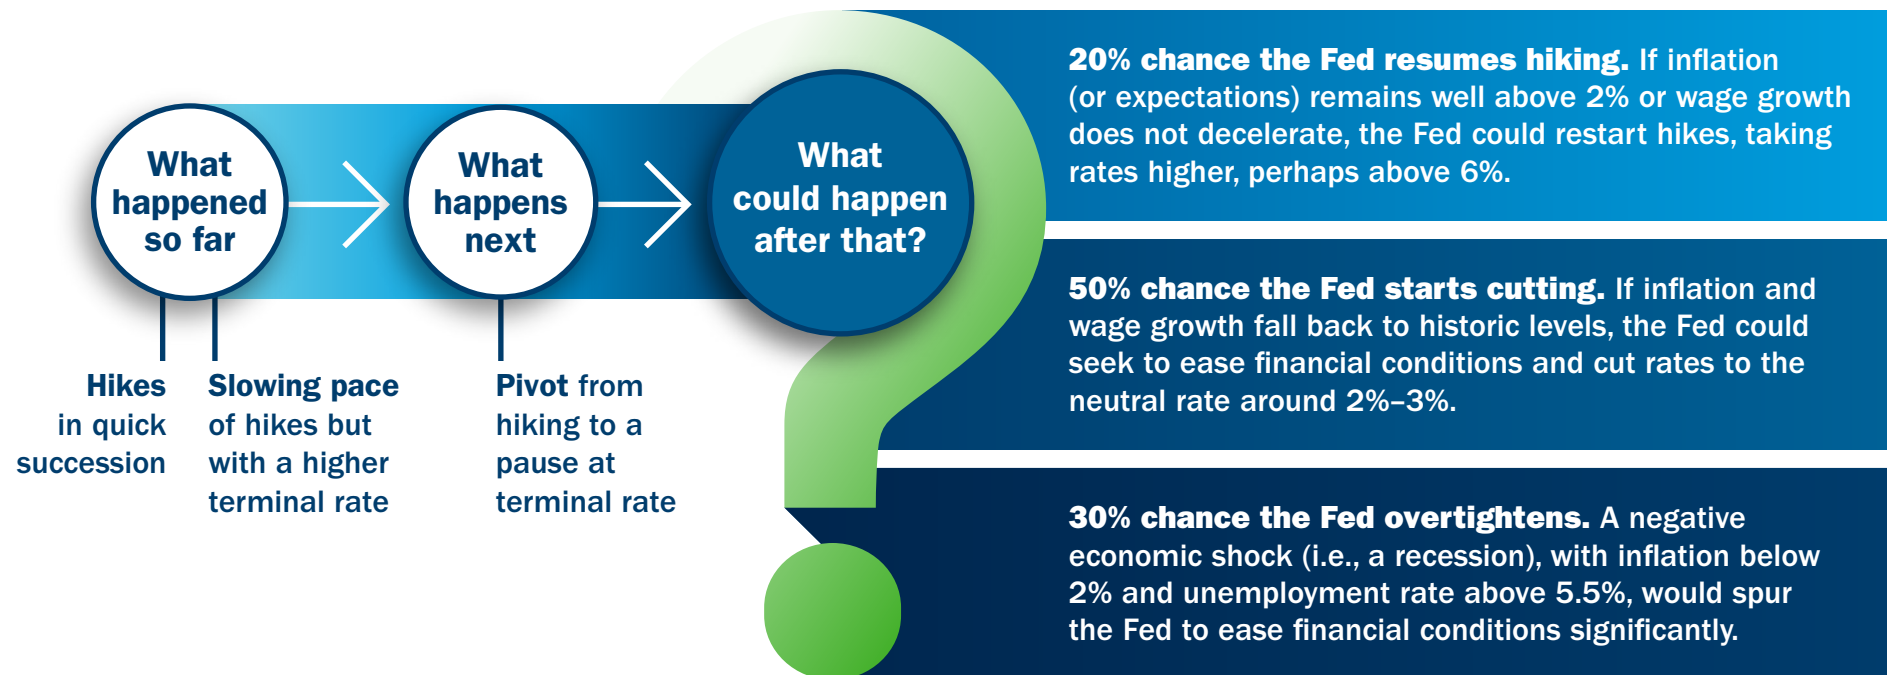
What happened so far

What happens next

What could happen after that?

Hikes in quick succession

Slowing pace of hikes but with a higher terminal rate

Pivot from hiking to a pause at terminal rate

20% chance the Fed resumes hiking. If inflation (or expectations) remains well above 2% or wage growth does not decelerate, the Fed could restart hikes, taking rates higher, perhaps above 6%.

50% chance the Fed starts cutting. If inflation and wage growth fall back to historic levels, the Fed could seek to ease financial conditions and cut rates to the neutral rate around 2%–3%.

30% chance the Fed overtightens. A negative economic shock (i.e., a recession), with inflation below 2% and unemployment rate above 5.5%, would spur the Fed to ease financial conditions significantly.